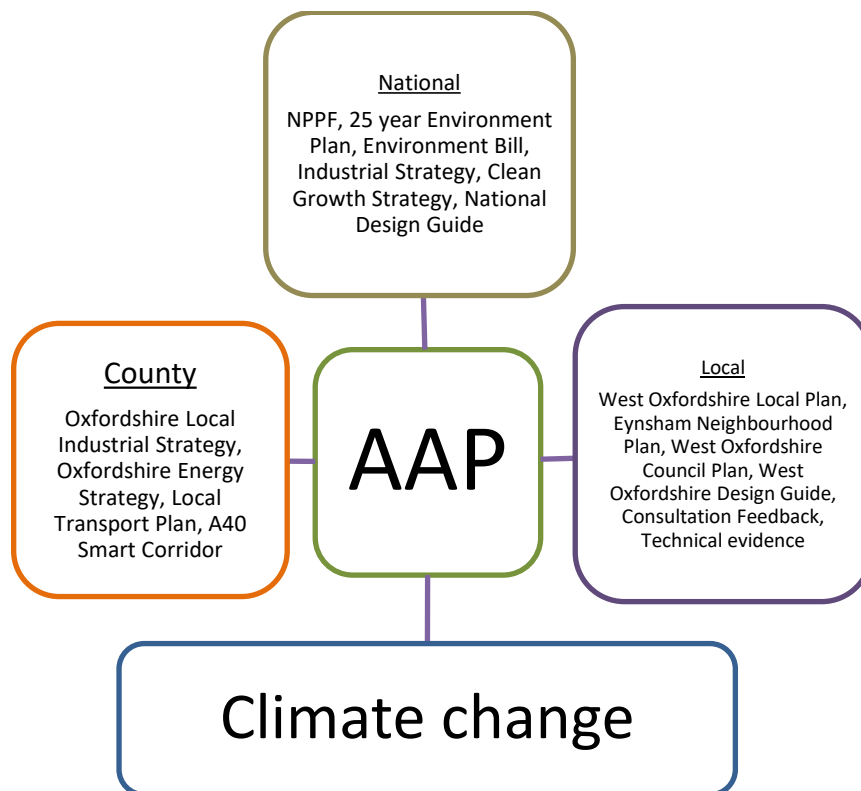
National

NPPF, 25 year Environment Plan, Environment Bill, Industrial Strategy, Clean Growth Strategy, National Design Guide

County

Oxfordshire Local Industrial Strategy, Oxfordshire Energy Strategy, Local Transport Plan, A40 Smart Corridor

AAP

Local

West Oxfordshire Local Plan, Eynsham Neighbourhood Plan, West Oxfordshire Council Plan, West Oxfordshire Design Guide, Consultation Feedback, Technical evidence

Climate change